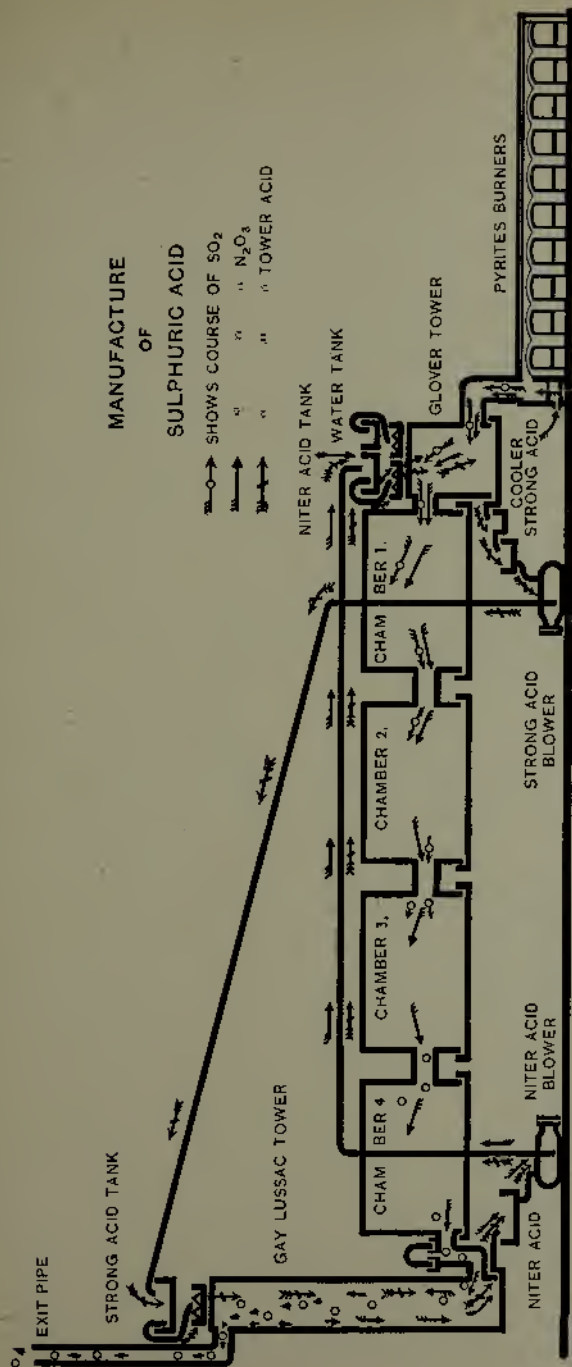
MANUFACTURE
OF
SULPHURIC ACID

SHOWS COURSE OF $SO_2$
" " " $N_2O_3$
" " " TOWER ACID

EXIT PIPE

STRONG ACID TANK

GAY LUSSAC TOWER

NITER ACID TANK

WATER TANK

GLOVER TOWER

PYRITES BURNERS

CHAMBER 1.

CHAMBER 2.

CHAMBER 3.

CHAMBER 4

COOLER STRONG ACID

STRONG ACID BLOWER

NITER ACID BLOWER

NITER ACID